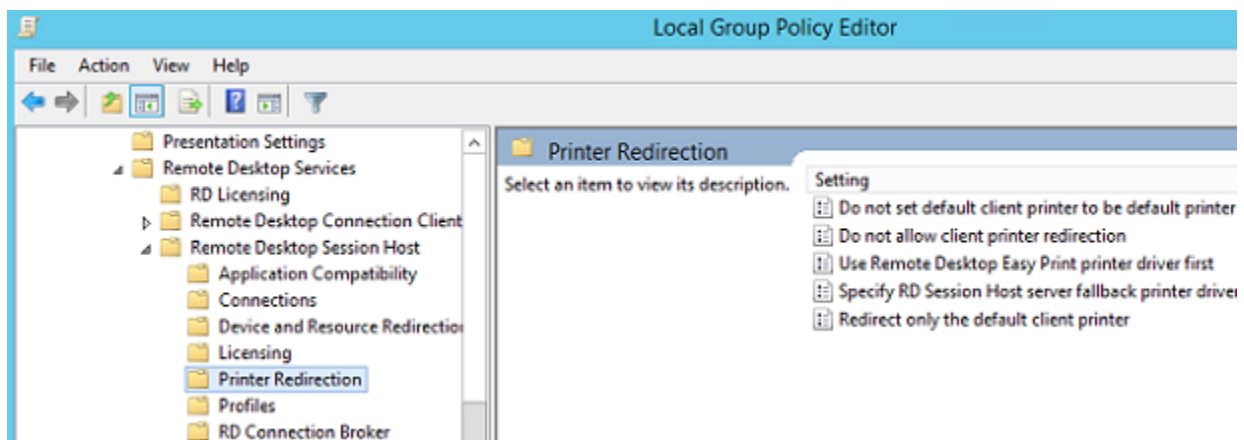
Local Group Policy Editor

File Action View Help

Presentation Settings
Remote Desktop Services
RD Licensing
Remote Desktop Connection Client
Remote Desktop Session Host
Application Compatibility
Connections
Device and Resource Redirectio
Licensing
Printer Redirection
Profiles
RD Connection Broker

Printer Redirection

Select an item to view its description.

Setting
Do not set default client printer to be default printer
Do not allow client printer redirection
Use Remote Desktop Easy Print printer driver first
Specify RD Session Host server fallback printer driver
Redirect only the default client printer